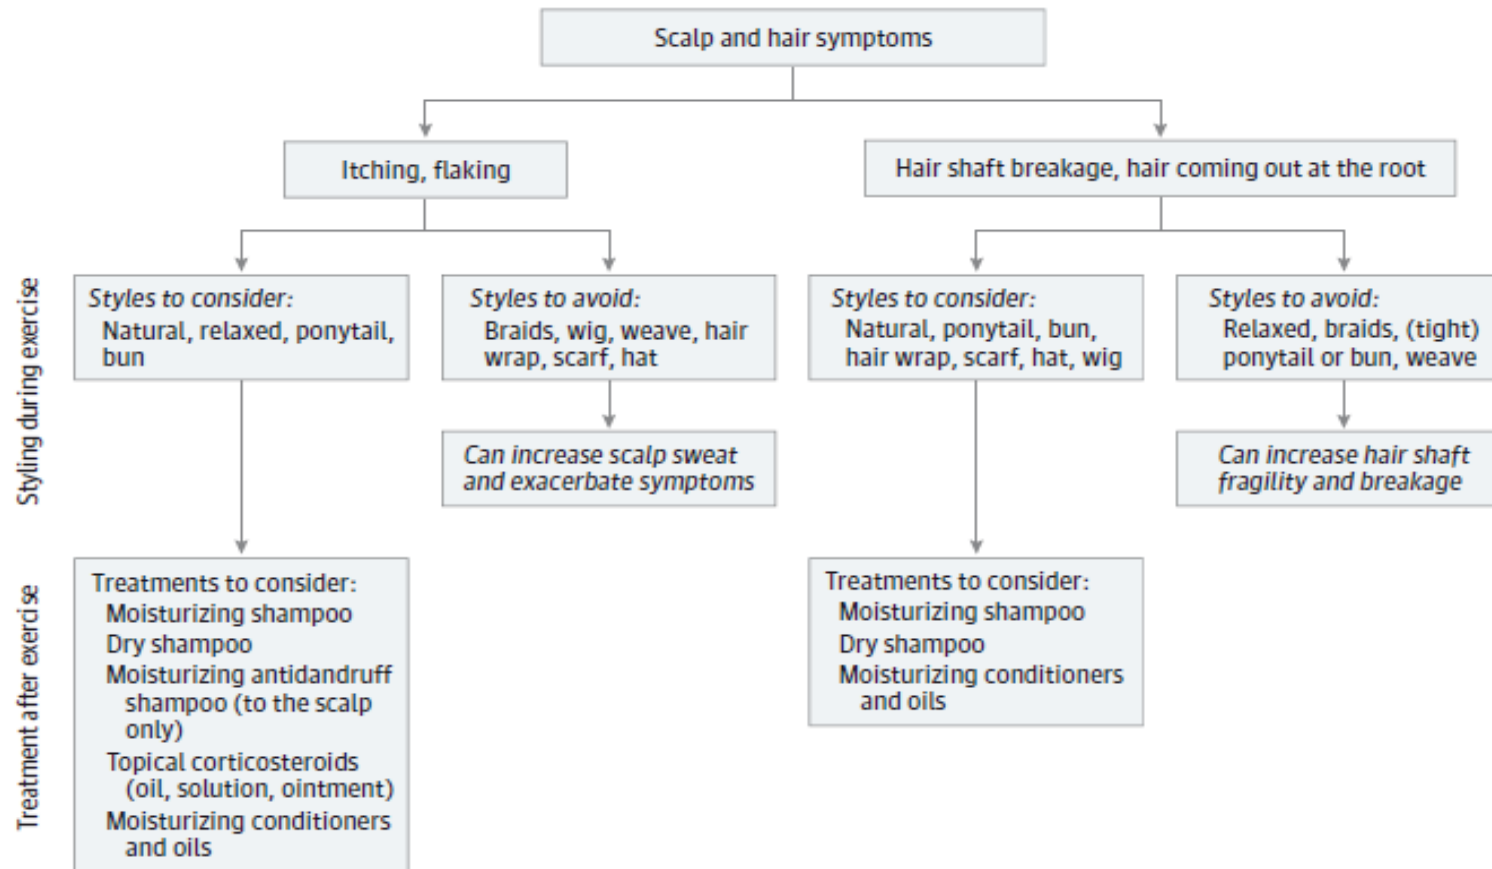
Scalp and hair symptoms

Itching, flaking

Hair shaft breakage, hair coming out at the root

Styling during exercise

Styles to consider:
Natural, relaxed, ponytail, bun

Styles to avoid:
Braids, wig, weave, hair wrap, scarf, hat

Can increase scalp sweat and exacerbate symptoms

Styles to consider:
Natural, ponytail, bun, hair wrap, scarf, hat, wig

Styles to avoid:
Relaxed, braids, (tight) ponytail or bun, weave

Can increase hair shaft fragility and breakage

Treatment after exercise

Treatments to consider:
Moisturizing shampoo
Dry shampoo
Moisturizing antidandruff shampoo (to the scalp only)
Topical corticosteroids (oil, solution, ointment)
Moisturizing conditioners and oils

Treatments to consider:
Moisturizing shampoo
Dry shampoo
Moisturizing conditioners and oils